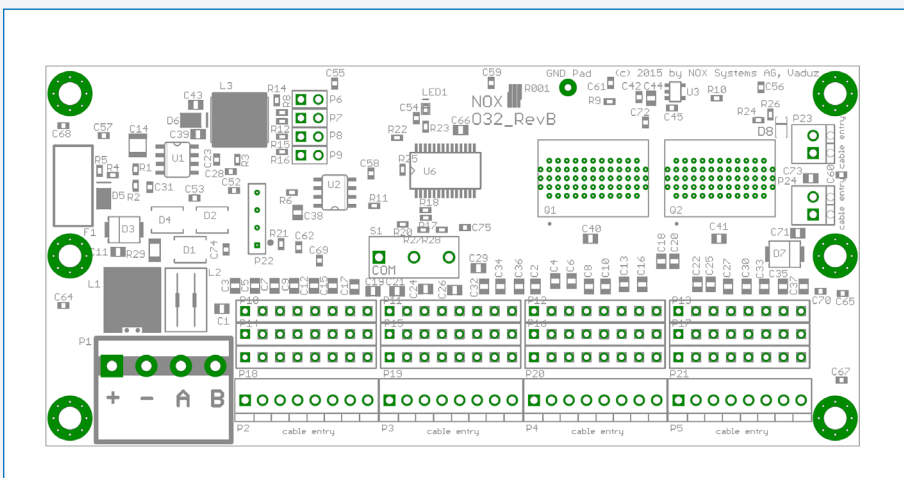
GND Pad (c) 2015 by NOX Systems AG, Vaduz

NOX
032_RevB

C55 C59 R001 C61 C42 C44 U3 R10 C56
L3 R14 P6 LED1 R9 C72 R24 R26
C43 P7 C54 C45 D8 P23
C68 C57 C14 D6 C39 R12 P8 R22 R23 C66
R15 P9
R16 R25
R5 R4 R1 U1 C23 R3 C58 U6
C28 C52 U2 C60
D5 R2 C31 C53 R6 R11 R18 P24
C38 Q1 Q2
D4 D2 R17 C75
F1 D3 R21 C62 S1 R20 R2/R28 C40 C41 C71
C11 R29 D1 C74 P22 C69 C29 C18 C20 D7
COM C36 C4 C22 C25 C30 C33
L1 L2 C3 C5 C7 C9 C12 C15 C17 C19 C21 C24 C26 C32 C34 C2 C6 C8 C10 C13 C16 C27 C35 C37 C70 C65
C64 P10 P11 P12 P13
C1 P14 P15 P16 P17
P1
C67
+ - A B P18 P19 P20 P21
P2 cable entry P3 cable entry P4 cable entry P5 cable entry
cable entry
cable entry